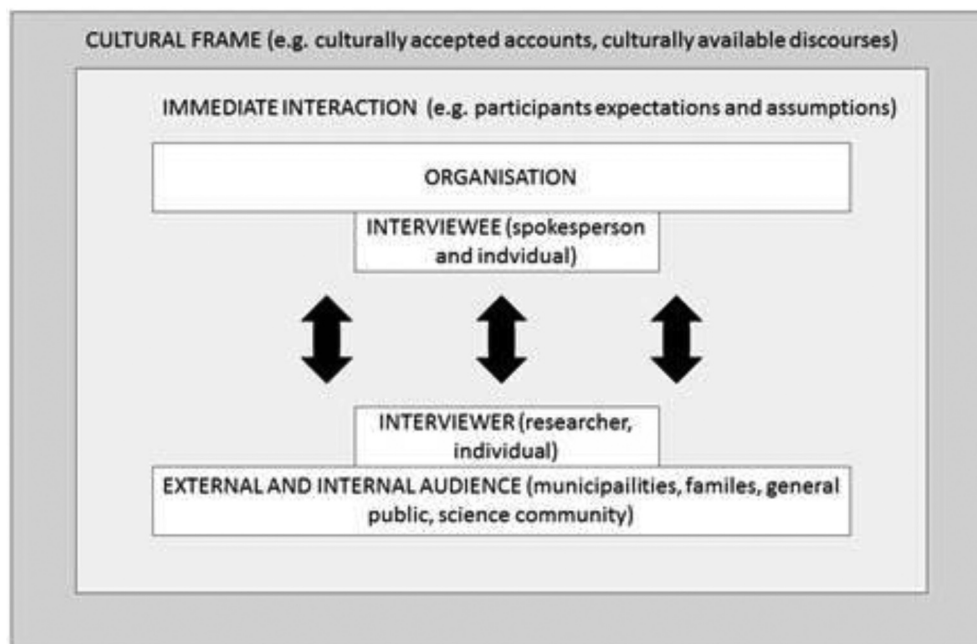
CULTURAL FRAME (e.g. culturally accepted accounts, culturally available discourses)

IMMEDIATE INTERACTION (e.g. participants expectations and assumptions)

ORGANISATION

INTERVIEWEE (spokesperson and indvidual)

INTERVIEWER (researcher, individual)

EXTERNAL AND INTERNAL AUDIENCE (municipailities, familes, general public, science community)